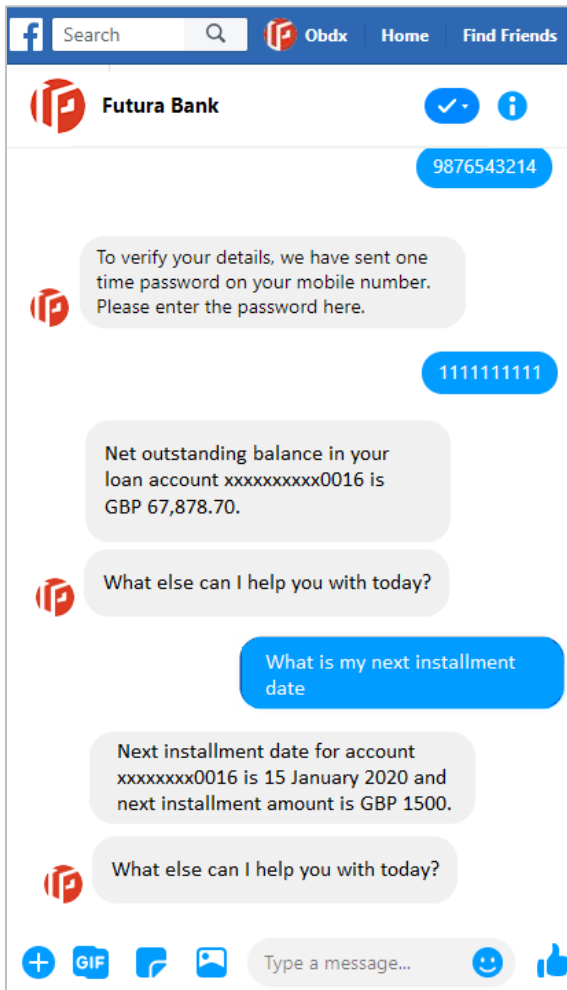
f Search Obdx Home Find Friends

Futura Bank

9876543214

To verify your details, we have sent one time password on your mobile number. Please enter the password here.

1111111111

Net outstanding balance in your loan account xxxxxxxxxx0016 is GBP 67,878.70.

What else can I help you with today?

What is my next installment date

Next installment date for account xxxxxxxx0016 is 15 January 2020 and next installment amount is GBP 1500.

What else can I help you with today?

GIF Type a message...